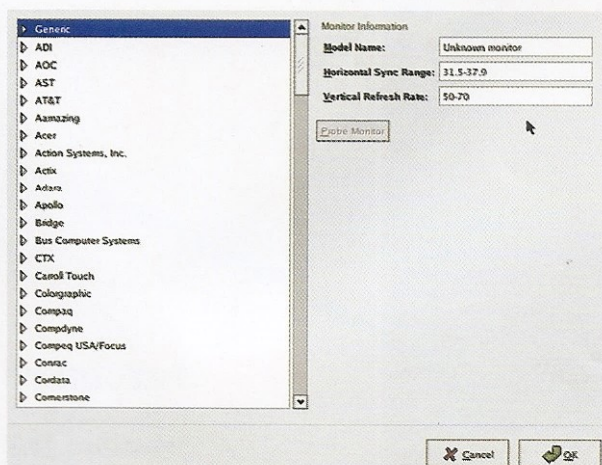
Generic
ADI
AOC
AST
AT&T
Aamazing
Acer
Action Systems, Inc.
Actix
Adara
Apollo
Bridge
Bus Computer Systems
CTX
Carroll Touch
Colorgraphic
Compaq
Compdyne
Compeq USA/Focus
Conrac
Cordata
Cornerstone

Monitor Information
Model Name: Unknown monitor
Horizontal Sync Range: 31.5-37.9
Vertical Refresh Rate: 50-70

Probe Monitor

Cancel
OK